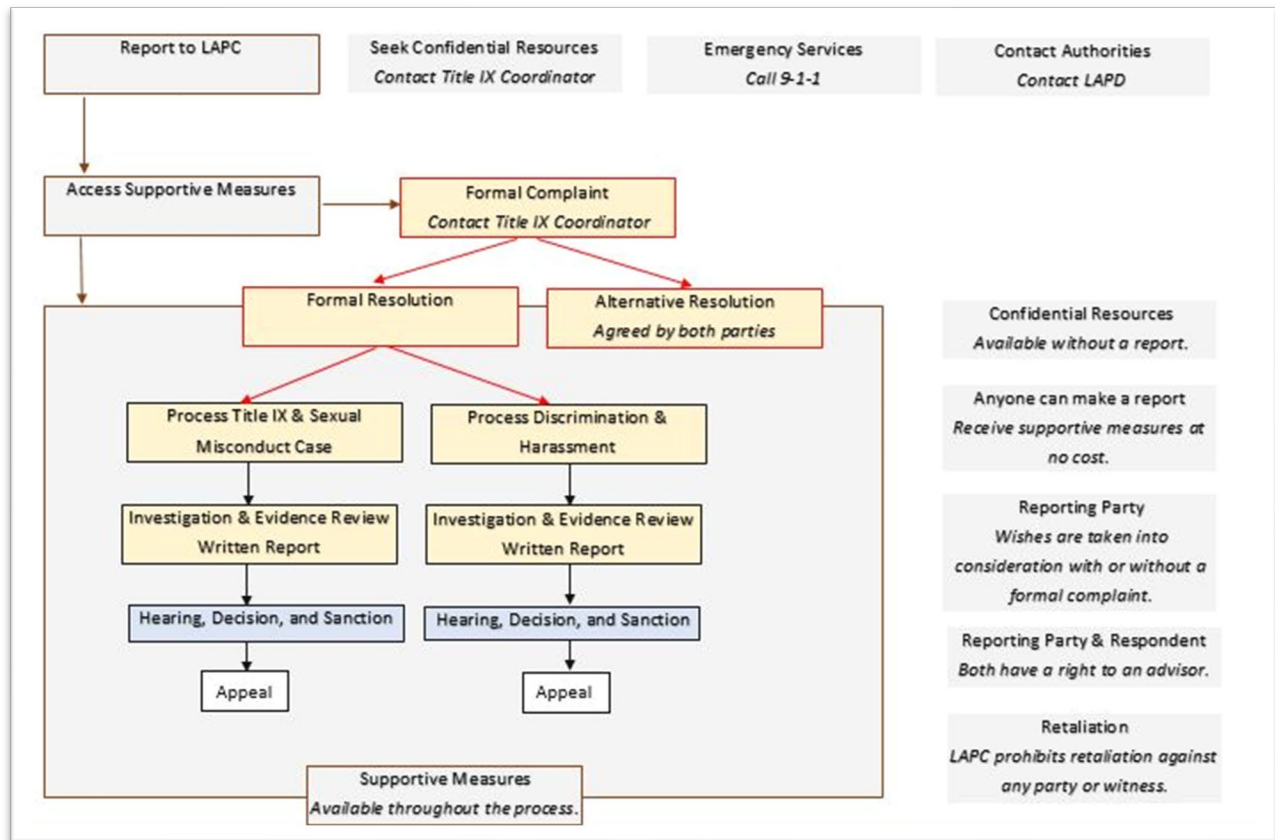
Report to LAPC

Seek Confidential Resources
*Contact Title IX Coordinator*

Emergency Services
*Call 9-1-1*

Contact Authorities
*Contact LAPD*

Access Supportive Measures

Formal Complaint
*Contact Title IX Coordinator*

Formal Resolution

Alternative Resolution
*Agreed by both parties*

Process Title IX & Sexual Misconduct Case

Process Discrimination & Harassment

Investigation & Evidence Review
Written Report

Investigation & Evidence Review
Written Report

Hearing, Decision, and Sanction

Hearing, Decision, and Sanction

Appeal

Appeal

Supportive Measures
*Available throughout the process.*

Confidential Resources
*Available without a report.*

Anyone can make a report
*Receive supportive measures at no cost.*

Reporting Party
*Wishes are taken into consideration with or without a formal complaint.*

Reporting Party & Respondent
*Both have a right to an advisor.*

Retaliation
*LAPC prohibits retaliation against any party or witness.*